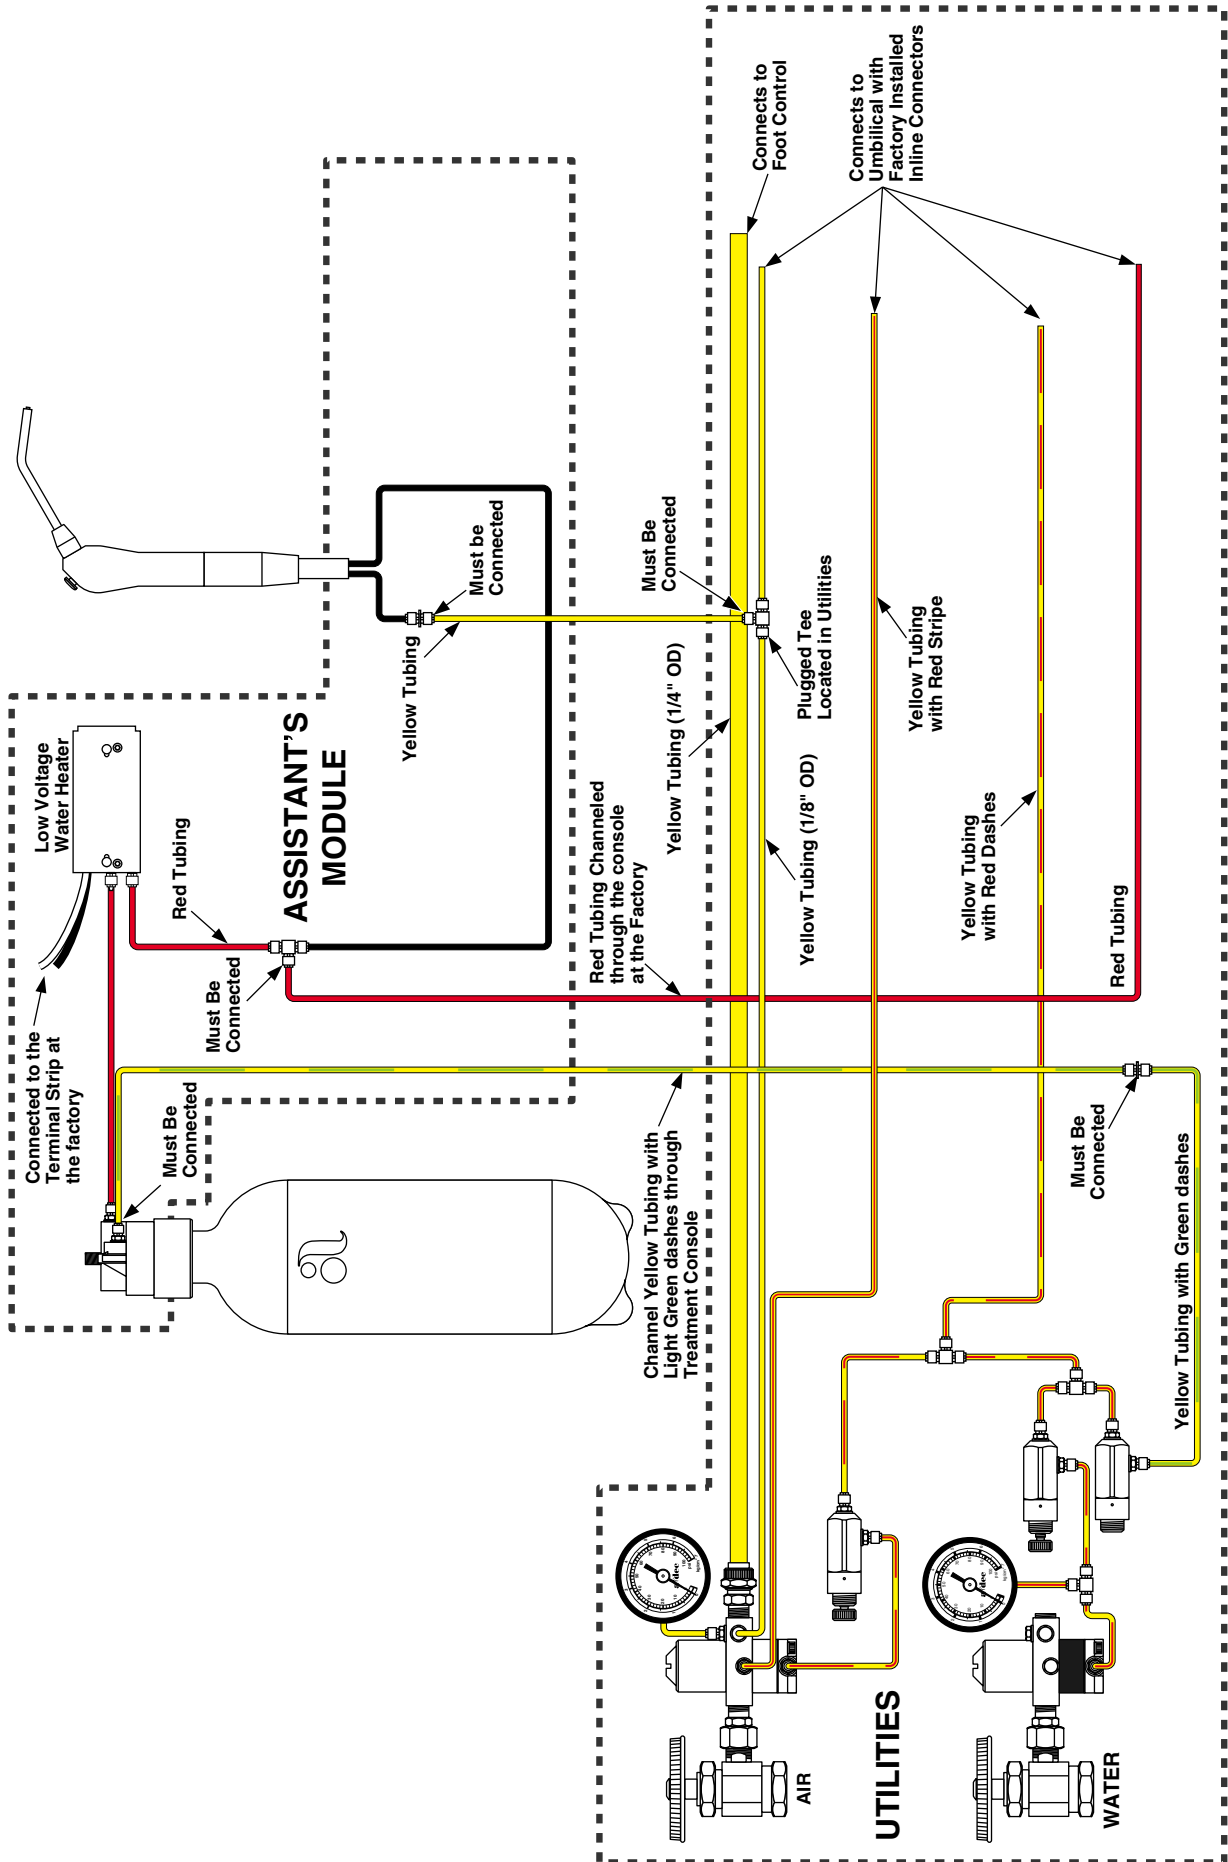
Connects to Foot Control

Connects to Umbilical with Factory Installed Inline Connectors

Must be Connected

Yellow Tubing

Must Be Connected

Plugged Tee Located in Utilities

Yellow Tubing with Red Stripe

ASSISTANT'S MODULE

Low Voltage Water Heater

Red Tubing

Must Be Connected

Yellow Tubing (1/4" OD)

Yellow Tubing (1/8" OD)

Red Tubing Channeled through the console at the Factory

Yellow Tubing with Red Dashes

Red Tubing

Connected to the Terminal Strip at the factory

Must Be Connected

Channel Yellow Tubing with Light Green dashes through Treatment Console

Must Be Connected

Yellow Tubing with Green dashes

AIR

UTILITIES

WATER